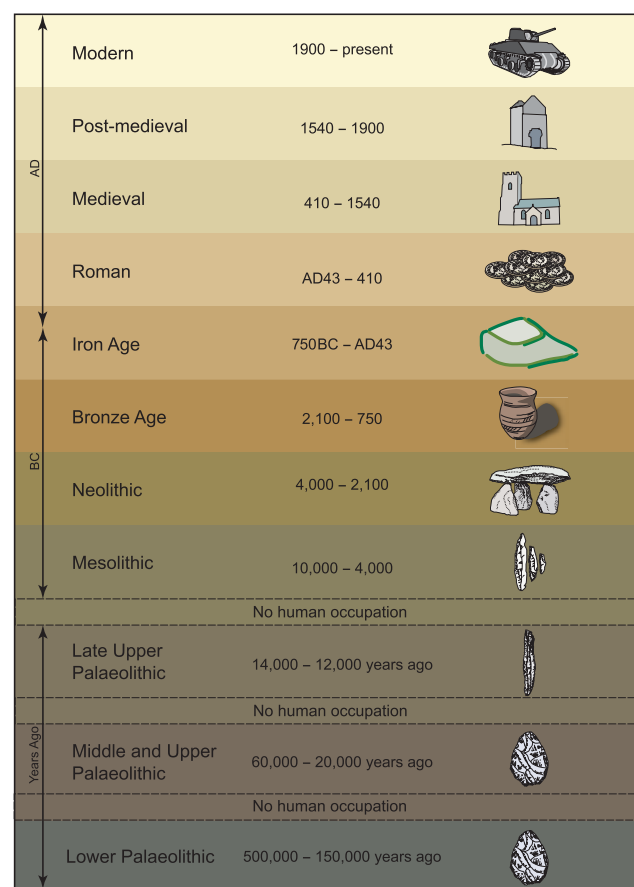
AD

Modern 1900 – present

Post-medieval 1540 – 1900

Medieval 410 – 1540

Roman AD43 – 410

BC

Iron Age 750BC – AD43

Bronze Age 2,100 – 750

Neolithic 4,000 – 2,100

Mesolithic 10,000 – 4,000

No human occupation

Years Ago

Late Upper Palaeolithic 14,000 – 12,000 years ago

No human occupation

Middle and Upper Palaeolithic 60,000 – 20,000 years ago

No human occupation

Lower Palaeolithic 500,000 – 150,000 years ago